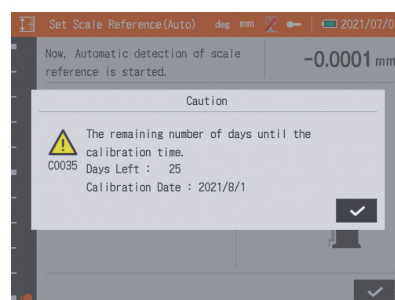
Set Scale Reference(Auto) deg mm 2021/07/0

Now, Automatic detection of scale reference is started.

-0.0001 mm

Caution

The remaining number of days until the calibration time.

C0035 Days Left : 25

Calibration Date : 2021/8/1